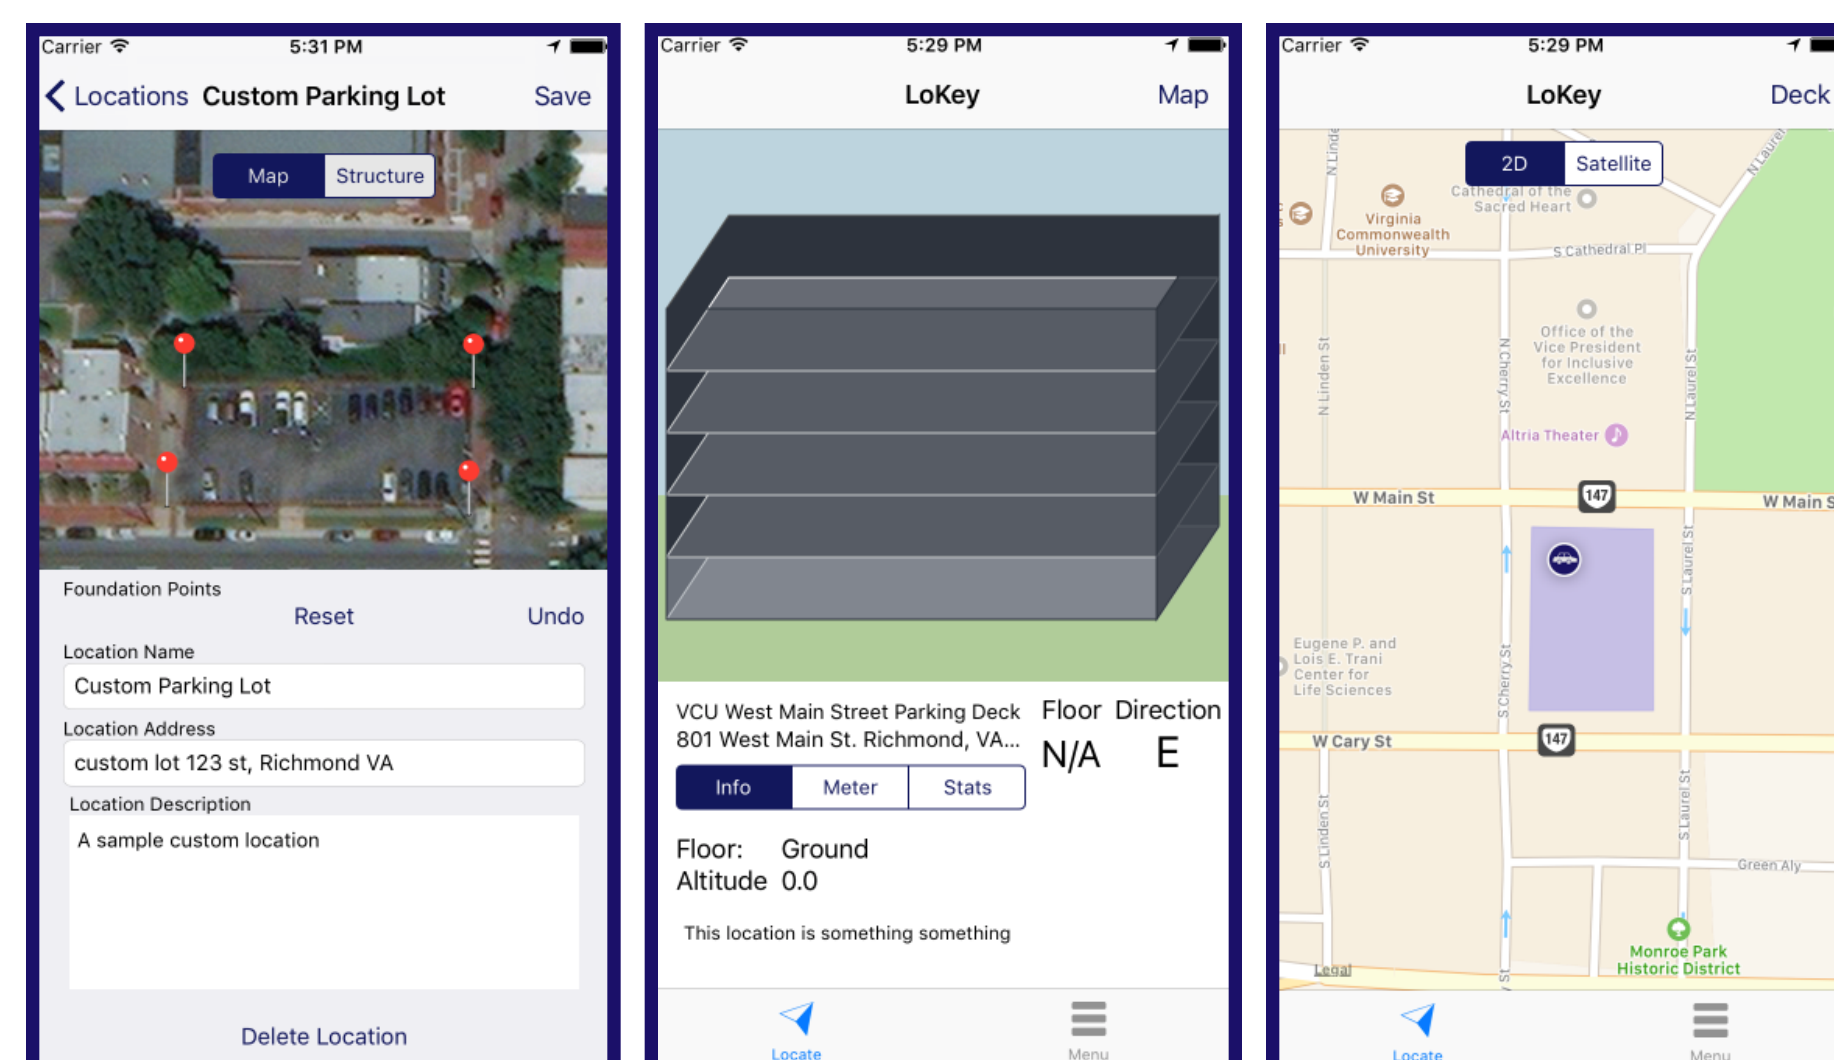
Carrier 5:31 PM

Locations Custom Parking Lot Save

Map Structure

Foundation Points

Reset Undo

Location Name

Custom Parking Lot

Location Address

custom lot 123 st, Richmond VA

Location Description

A sample custom location

Delete Location

Carrier 5:29 PM

LoKey Map

VCU West Main Street Parking Deck
801 West Main St. Richmond, VA...

Floor Direction

N/A E

Info Meter Stats

Floor: Ground
Altitude 0.0

This location is something something

Locate Menu

Carrier 5:29 PM

LoKey Deck

2D Satellite

N Linden St

Virginia Commonwealth University

Cathedral of the Sacred Heart

S Cathedral Pl

N Laurel

N Linden St

N Cherry St

Office of the Vice President for Inclusive Excellence

N Laurel St

Altria Theater

W Main St

147

W Main S

S Laurel St

Eugene P. and Lois E. Trani Center for Life Sciences

S Cherry St

W Cary St

147

S Linden St

S Laurel St

Green Aly

Monroe Park Historic District

Legal

St

Locate Menu